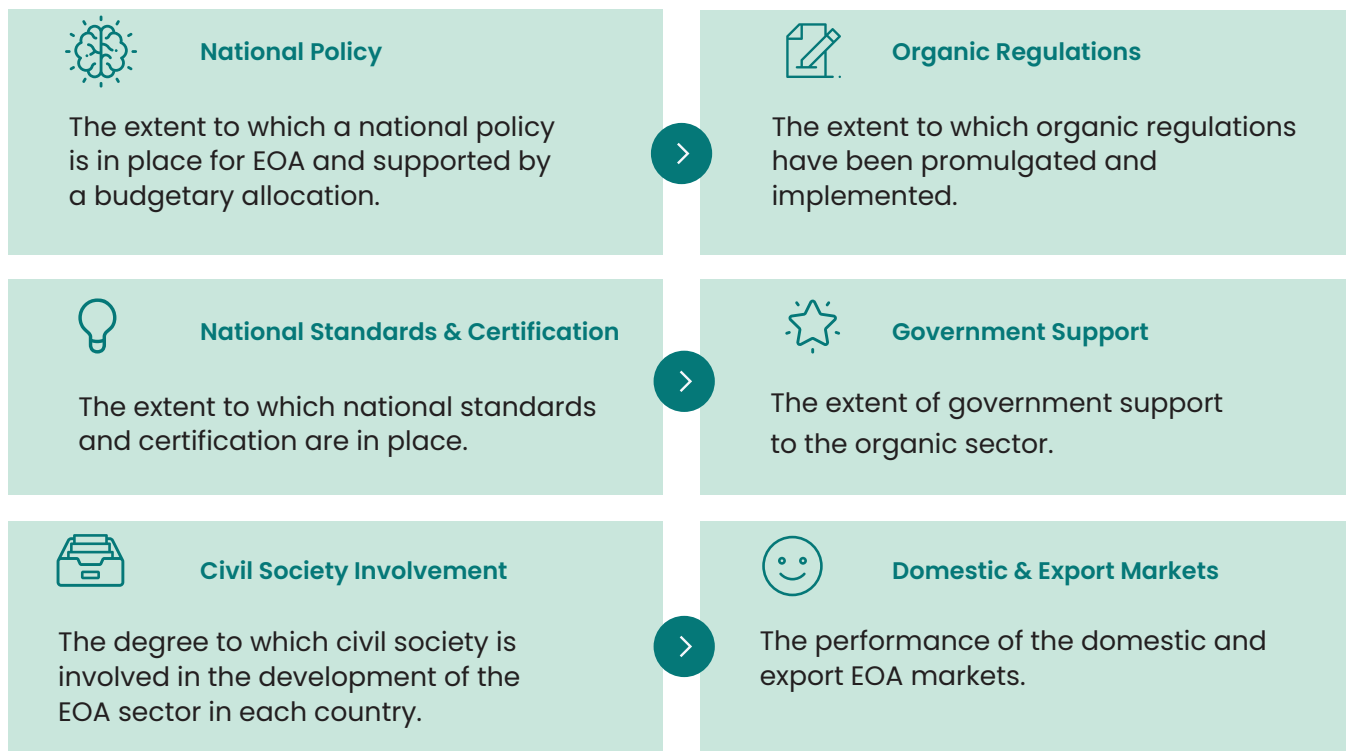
National Policy

The extent to which a national policy is in place for EOA and supported by a budgetary allocation.

Organic Regulations

The extent to which organic regulations have been promulgated and implemented.

National Standards & Certification

The extent to which national standards and certification are in place.

Government Support

The extent of government support to the organic sector.

Civil Society Involvement

The degree to which civil society is involved in the development of the EOA sector in each country.

Domestic & Export Markets

The performance of the domestic and export EOA markets.